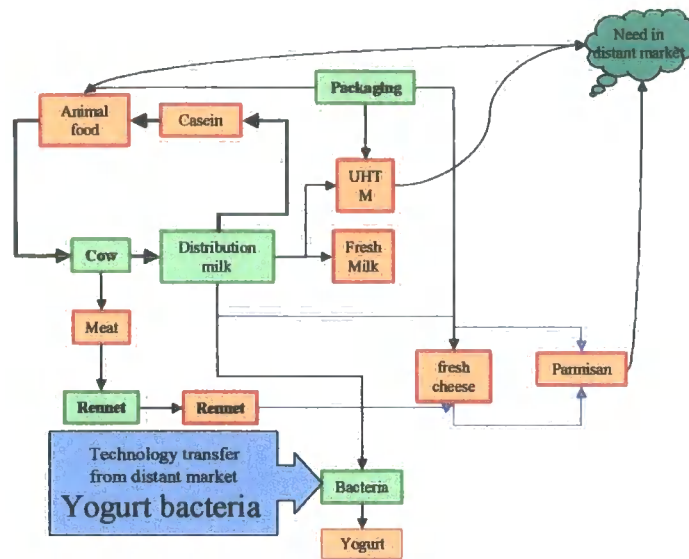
Need in distant market

Packaging

Animal food

Casein

UHT M

Fresh Milk

Cow

Distribution milk

Meat

fresh cheese

Parmisan

Rennet

Rennet

Technology transfer from distant market

Yogurt bacteria

Bacteria

Yogurt